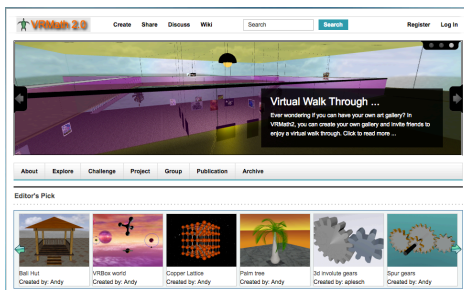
VRMath 2.0

Create Share Discuss Wiki

Search

Search

Register Log in

Virtual Walk Through ...

Ever wondering if you can have your own art gallery? In VRMath2, you can create your own gallery and invite friends to enjoy a virtual walk through. Click to read more ...

About Explore Challenge Project Group Publication Archive

Editor's Pick

Bali Hut
Created by: Andy

VRBox world
Created by: Andy

Copper Lattice
Created by: Andy

Palm tree
Created by: Andy

3d involute gears
Created by: aplesch

Spur gears
Created by: Andy